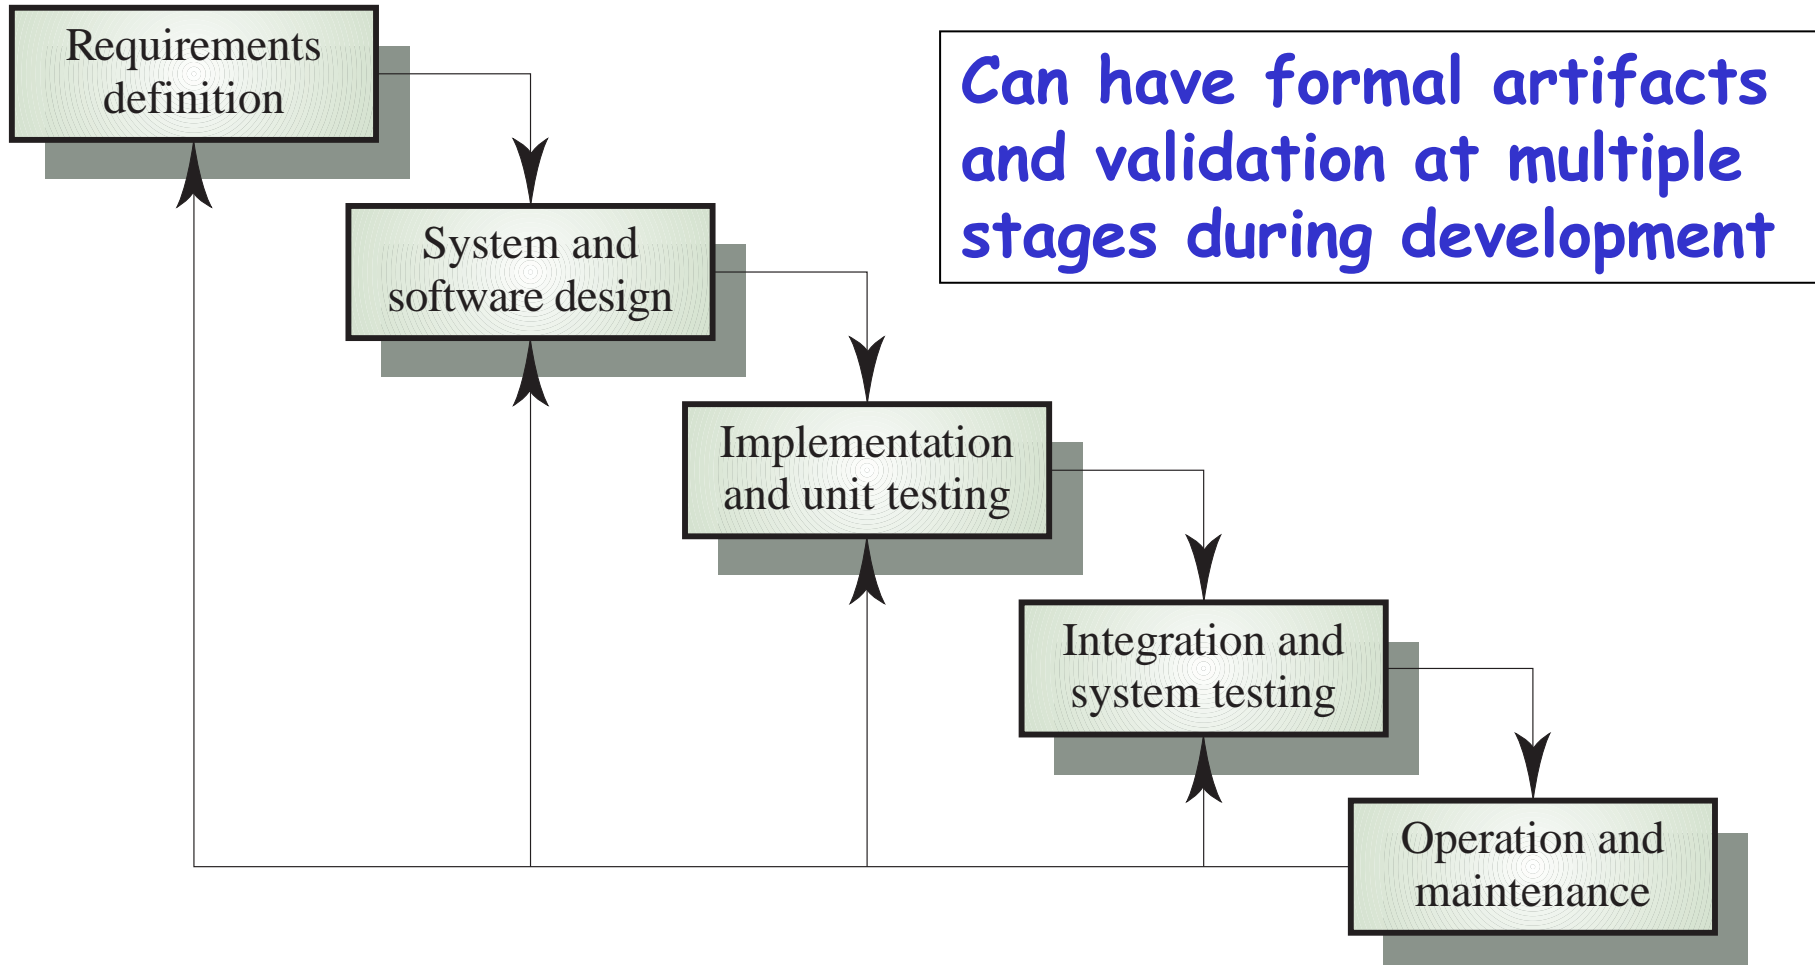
Requirements definition

System and software design

Implementation and unit testing

Integration and system testing

Operation and maintenance

Can have formal artifacts and validation at multiple stages during development